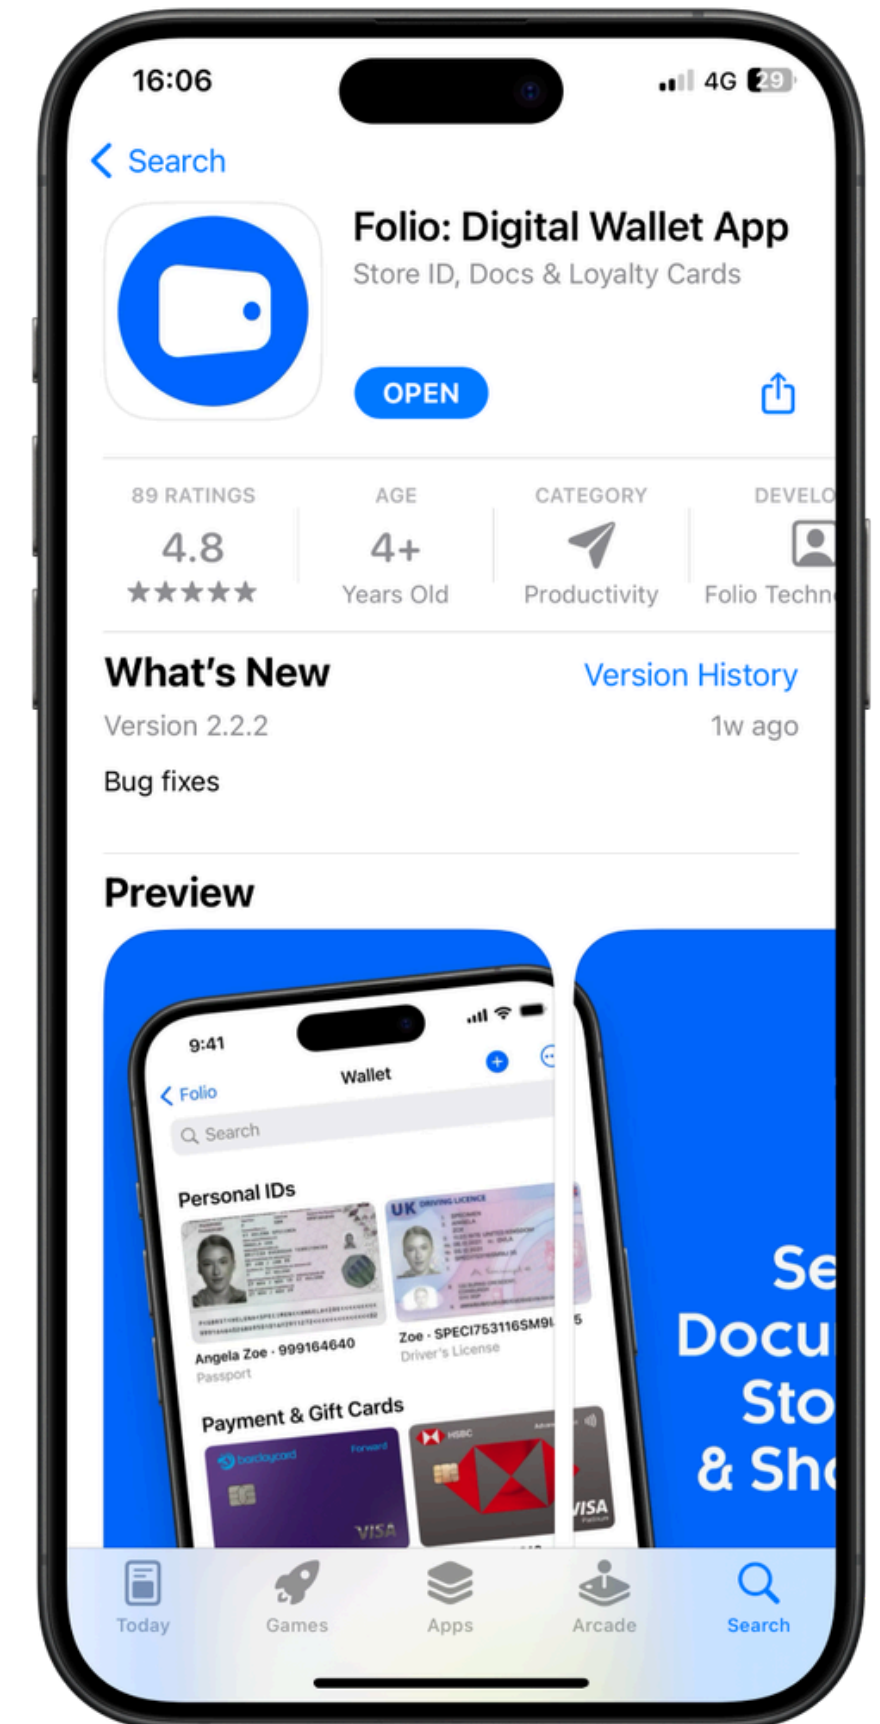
16:06

4G 29

< Search

Folio: Digital Wallet App

Store ID, Docs & Loyalty Cards

OPEN

89 RATINGS
4.8
★★★★★

AGE
4+
Years Old

CATEGORY
Productivity

DEVELO
Folio Techn

What's New

Version History

Version 2.2.2

1w ago

Bug fixes

Preview

9:41

< Folio

Wallet

Search

Personal IDs

UK DRIVING LICENCE

Angela Zoe · 999164640
Passport

Zoe · SPECI753116SM9L
Driver's License

Payment & Gift Cards

barclaycard

Forward

VISA

HSBC

VISA

Se
Docu
Sto
& Sh

Today

Games

Apps

Arcade

Search